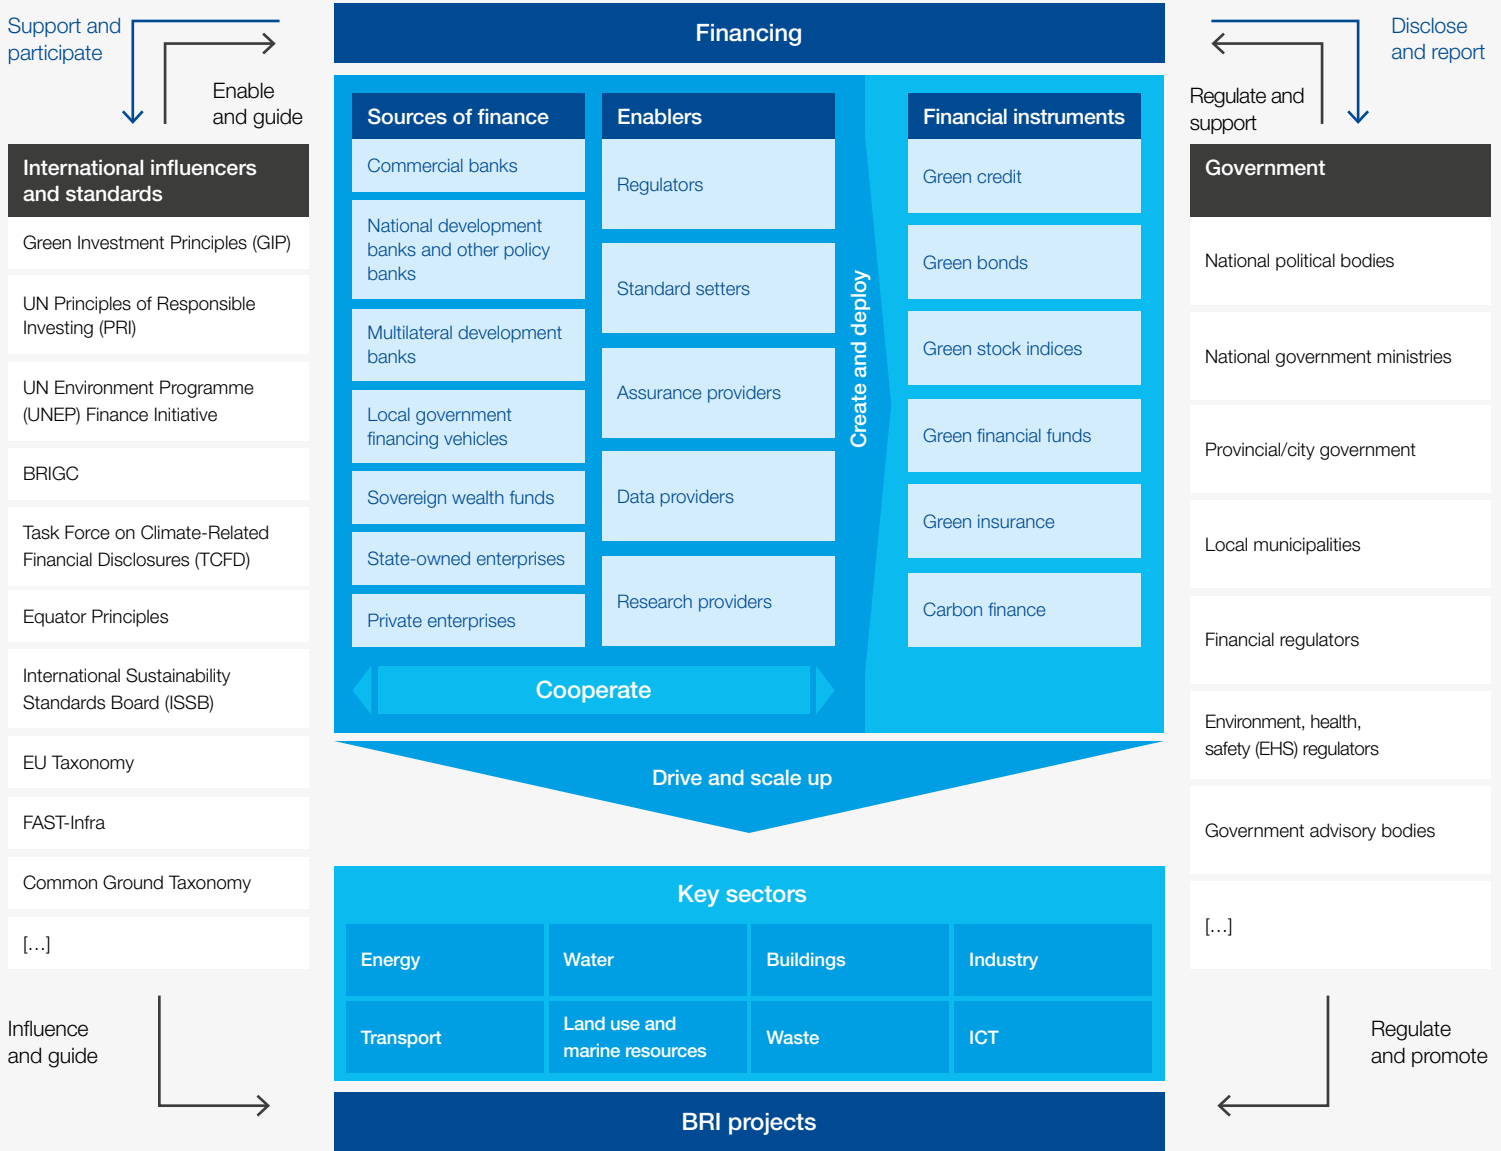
Support and participate

Enable and guide

International influencers and standards

Green Investment Principles (GIP)

UN Principles of Responsible Investing (PRI)

UN Environment Programme (UNEP) Finance Initiative

BRIGC

Task Force on Climate-Related Financial Disclosures (TCFD)

Equator Principles

International Sustainability Standards Board (ISSB)

EU Taxonomy

FAST-Infra

Common Ground Taxonomy

[...]

Influence and guide

Financing

Sources of finance

Commercial banks

National development banks and other policy banks

Multilateral development banks

Local government financing vehicles

Sovereign wealth funds

State-owned enterprises

Private enterprises

Enablers

Regulators

Standard setters

Assurance providers

Data providers

Research providers

Cooperate

Create and deploy

Financial instruments

Green credit

Green bonds

Green stock indices

Green financial funds

Green insurance

Carbon finance

Drive and scale up

Key sectors

| Energy | Water | Buildings | Industry |
|---|---|---|---|
| Transport | Land use and marine resources | Waste | ICT |

BRI projects

Disclose and report

Regulate and support

Government

National political bodies

National government ministries

Provincial/city government

Local municipalities

Financial regulators

Environment, health, safety (EHS) regulators

Government advisory bodies

[...]

Regulate and promote